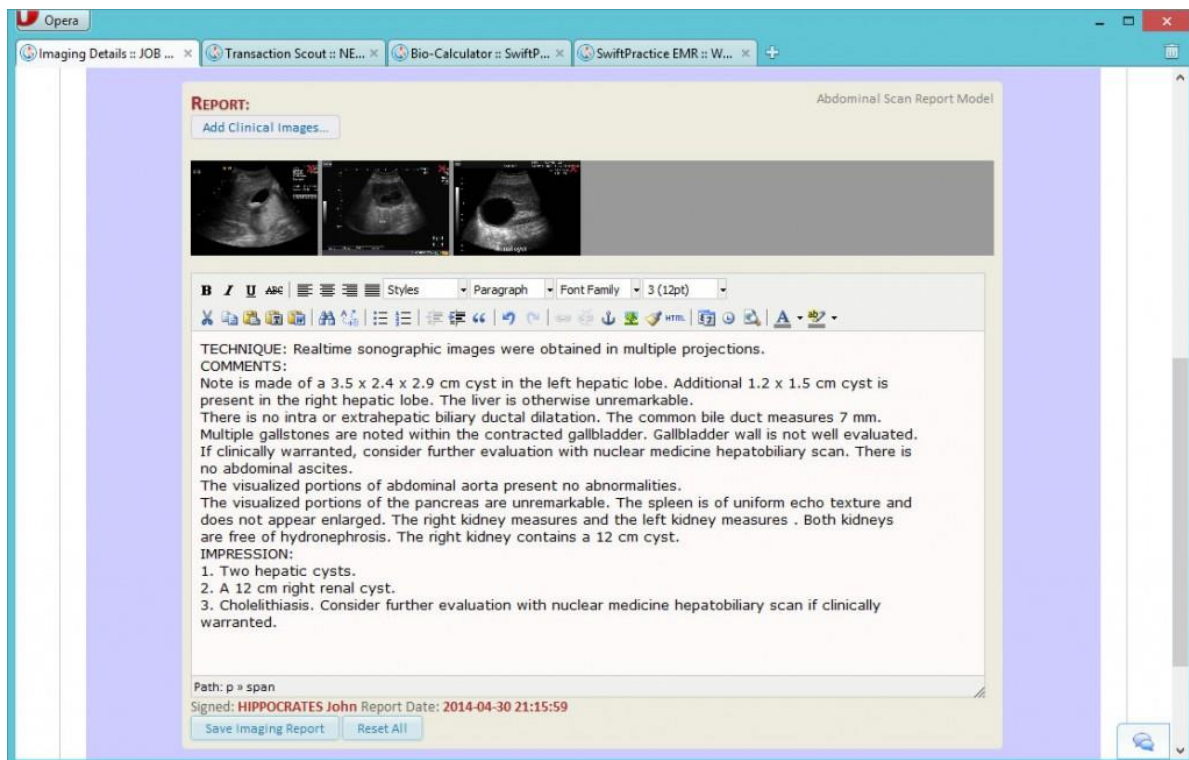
Opera

Imaging Details :: JOB ... ×
Transaction Scout :: NE... ×
Bio-Calculator :: SwiftP... ×
SwiftPractice EMR :: W... ×

REPORT:
Abdominal Scan Report Model
Add Clinical Images...

B I U ABC Styles Paragraph Font Family 3 (12pt)

TECHNIQUE: Realtime sonographic images were obtained in multiple projections.
COMMENTS:
Note is made of a 3.5 x 2.4 x 2.9 cm cyst in the left hepatic lobe. Additional 1.2 x 1.5 cm cyst is present in the right hepatic lobe. The liver is otherwise unremarkable.
There is no intra or extrahepatic biliary ductal dilatation. The common bile duct measures 7 mm.
Multiple gallstones are noted within the contracted gallbladder. Gallbladder wall is not well evaluated.
If clinically warranted, consider further evaluation with nuclear medicine hepatobiliary scan. There is no abdominal ascites.
The visualized portions of abdominal aorta present no abnormalities.
The visualized portions of the pancreas are unremarkable. The spleen is of uniform echo texture and does not appear enlarged. The right kidney measures and the left kidney measures . Both kidneys are free of hydronephrosis. The right kidney contains a 12 cm cyst.
IMPRESSION:
1. Two hepatic cysts.
2. A 12 cm right renal cyst.
3. Cholelithiasis. Consider further evaluation with nuclear medicine hepatobiliary scan if clinically warranted.

Path: p » span
Signed: HIPPOCRATES John Report Date: 2014-04-30 21:15:59
Save Imaging Report
Reset All